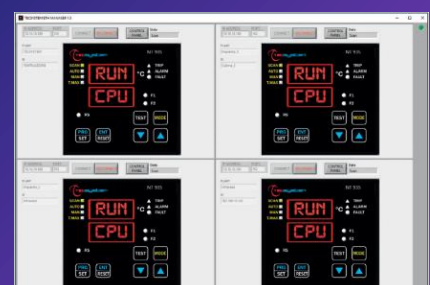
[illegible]

RUN
CPU
°C
SCAN
AUTO
MAN
T.MAX
TRIP
ALARM
FAULT
F1
F2
TEST
MODE
PRG SET
ENT RESET

RUN
CPU
°C
SCAN
AUTO
MAN
T.MAX
TRIP
ALARM
FAULT
F1
F2
TEST
MODE
PRG SET
ENT RESET

RUN
CPU
°C
SCAN
AUTO
MAN
T.MAX
TRIP
ALARM
FAULT
F1
F2
TEST
MODE
PRG SET
ENT RESET

RUN
CPU
°C
SCAN
AUTO
MAN
T.MAX
TRIP
ALARM
FAULT
F1
F2
TEST
MODE
PRG SET
ENT RESET